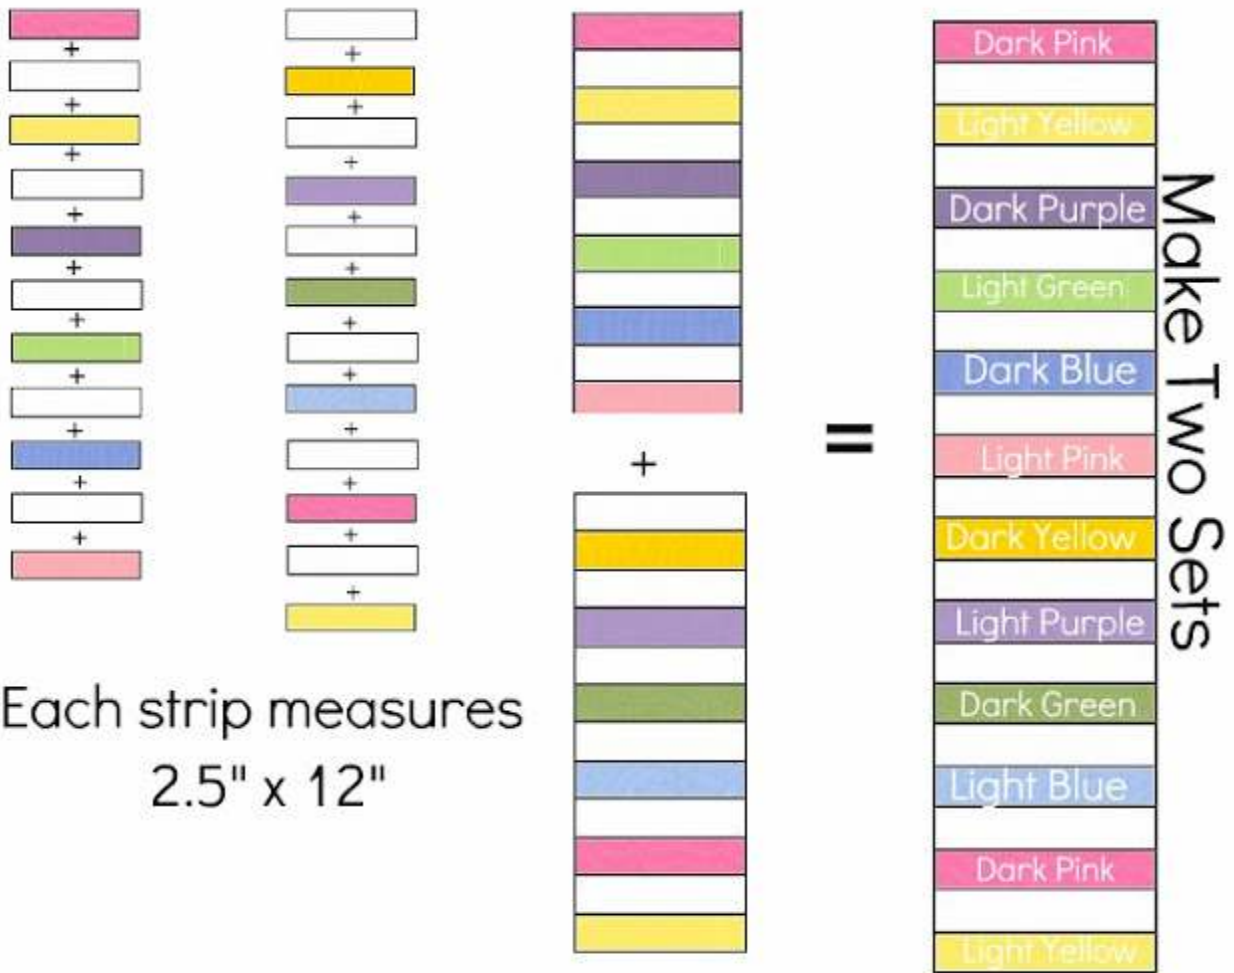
+
+
+
+
+
+
+
+
+
+

+
+
+
+
+
+
+
+
+
+

+

=

Dark Pink
Light Yellow
Dark Purple
Light Green
Dark Blue
Light Pink
Dark Yellow
Light Purple
Dark Green
Light Blue
Dark Pink
Light Yellow

Make Two Sets

Each strip measures
2.5" x 12"